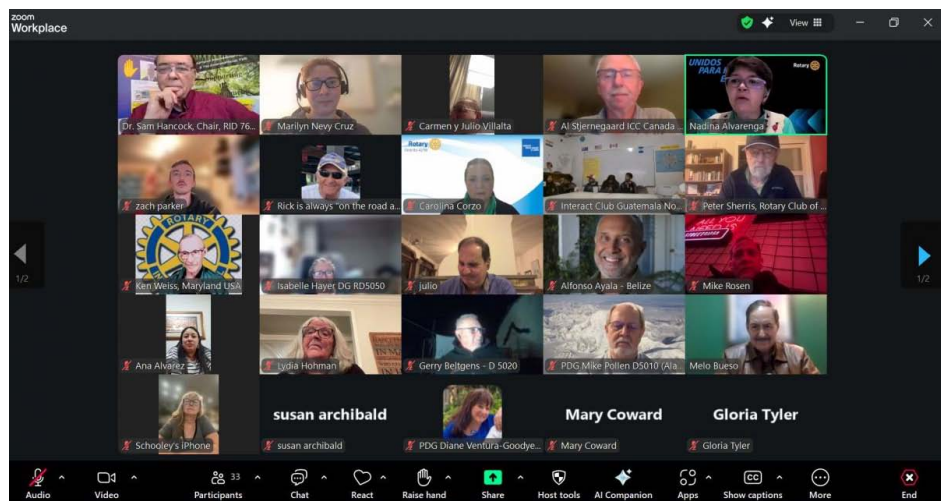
zoom Workplace

View

Dr. Sam Hancock, Chair, RID 76...
Marilyn Nevy Cruz
Carmen y Julio Villalta
Al Stjernegaard ICC Canada ...
UNIDOS PARA
Rotary
Nadina Alvarenga

zach parker
Rick is always "on the road a...
Rotary
Carolina Corzo
Interact Club Guatemala No...
Peter Sherris, Rotary Club of ...

ROTARY
Ken Weiss, Maryland USA
Isabelle Hayer DG RD5050
julio
Alfonso Ayala - Belize
Mike Rosen

Ana Alvarez
Lydia Hohman
Gerry Beltgens - D 5020
PDG Mike Pollen D5010 (Ala...
Melo Bueso

Schooley's iPhone
susan archibald
susan archibald
PDG Diane Ventura-Goodye...
Mary Coward
Mary Coward
Gloria Tyler
Gloria Tyler

1/2
1/2

Audio
Video
33
Participants
Chat
React
Raise hand
Share
Host tools
AI Companion
Apps
Show captions
More
End